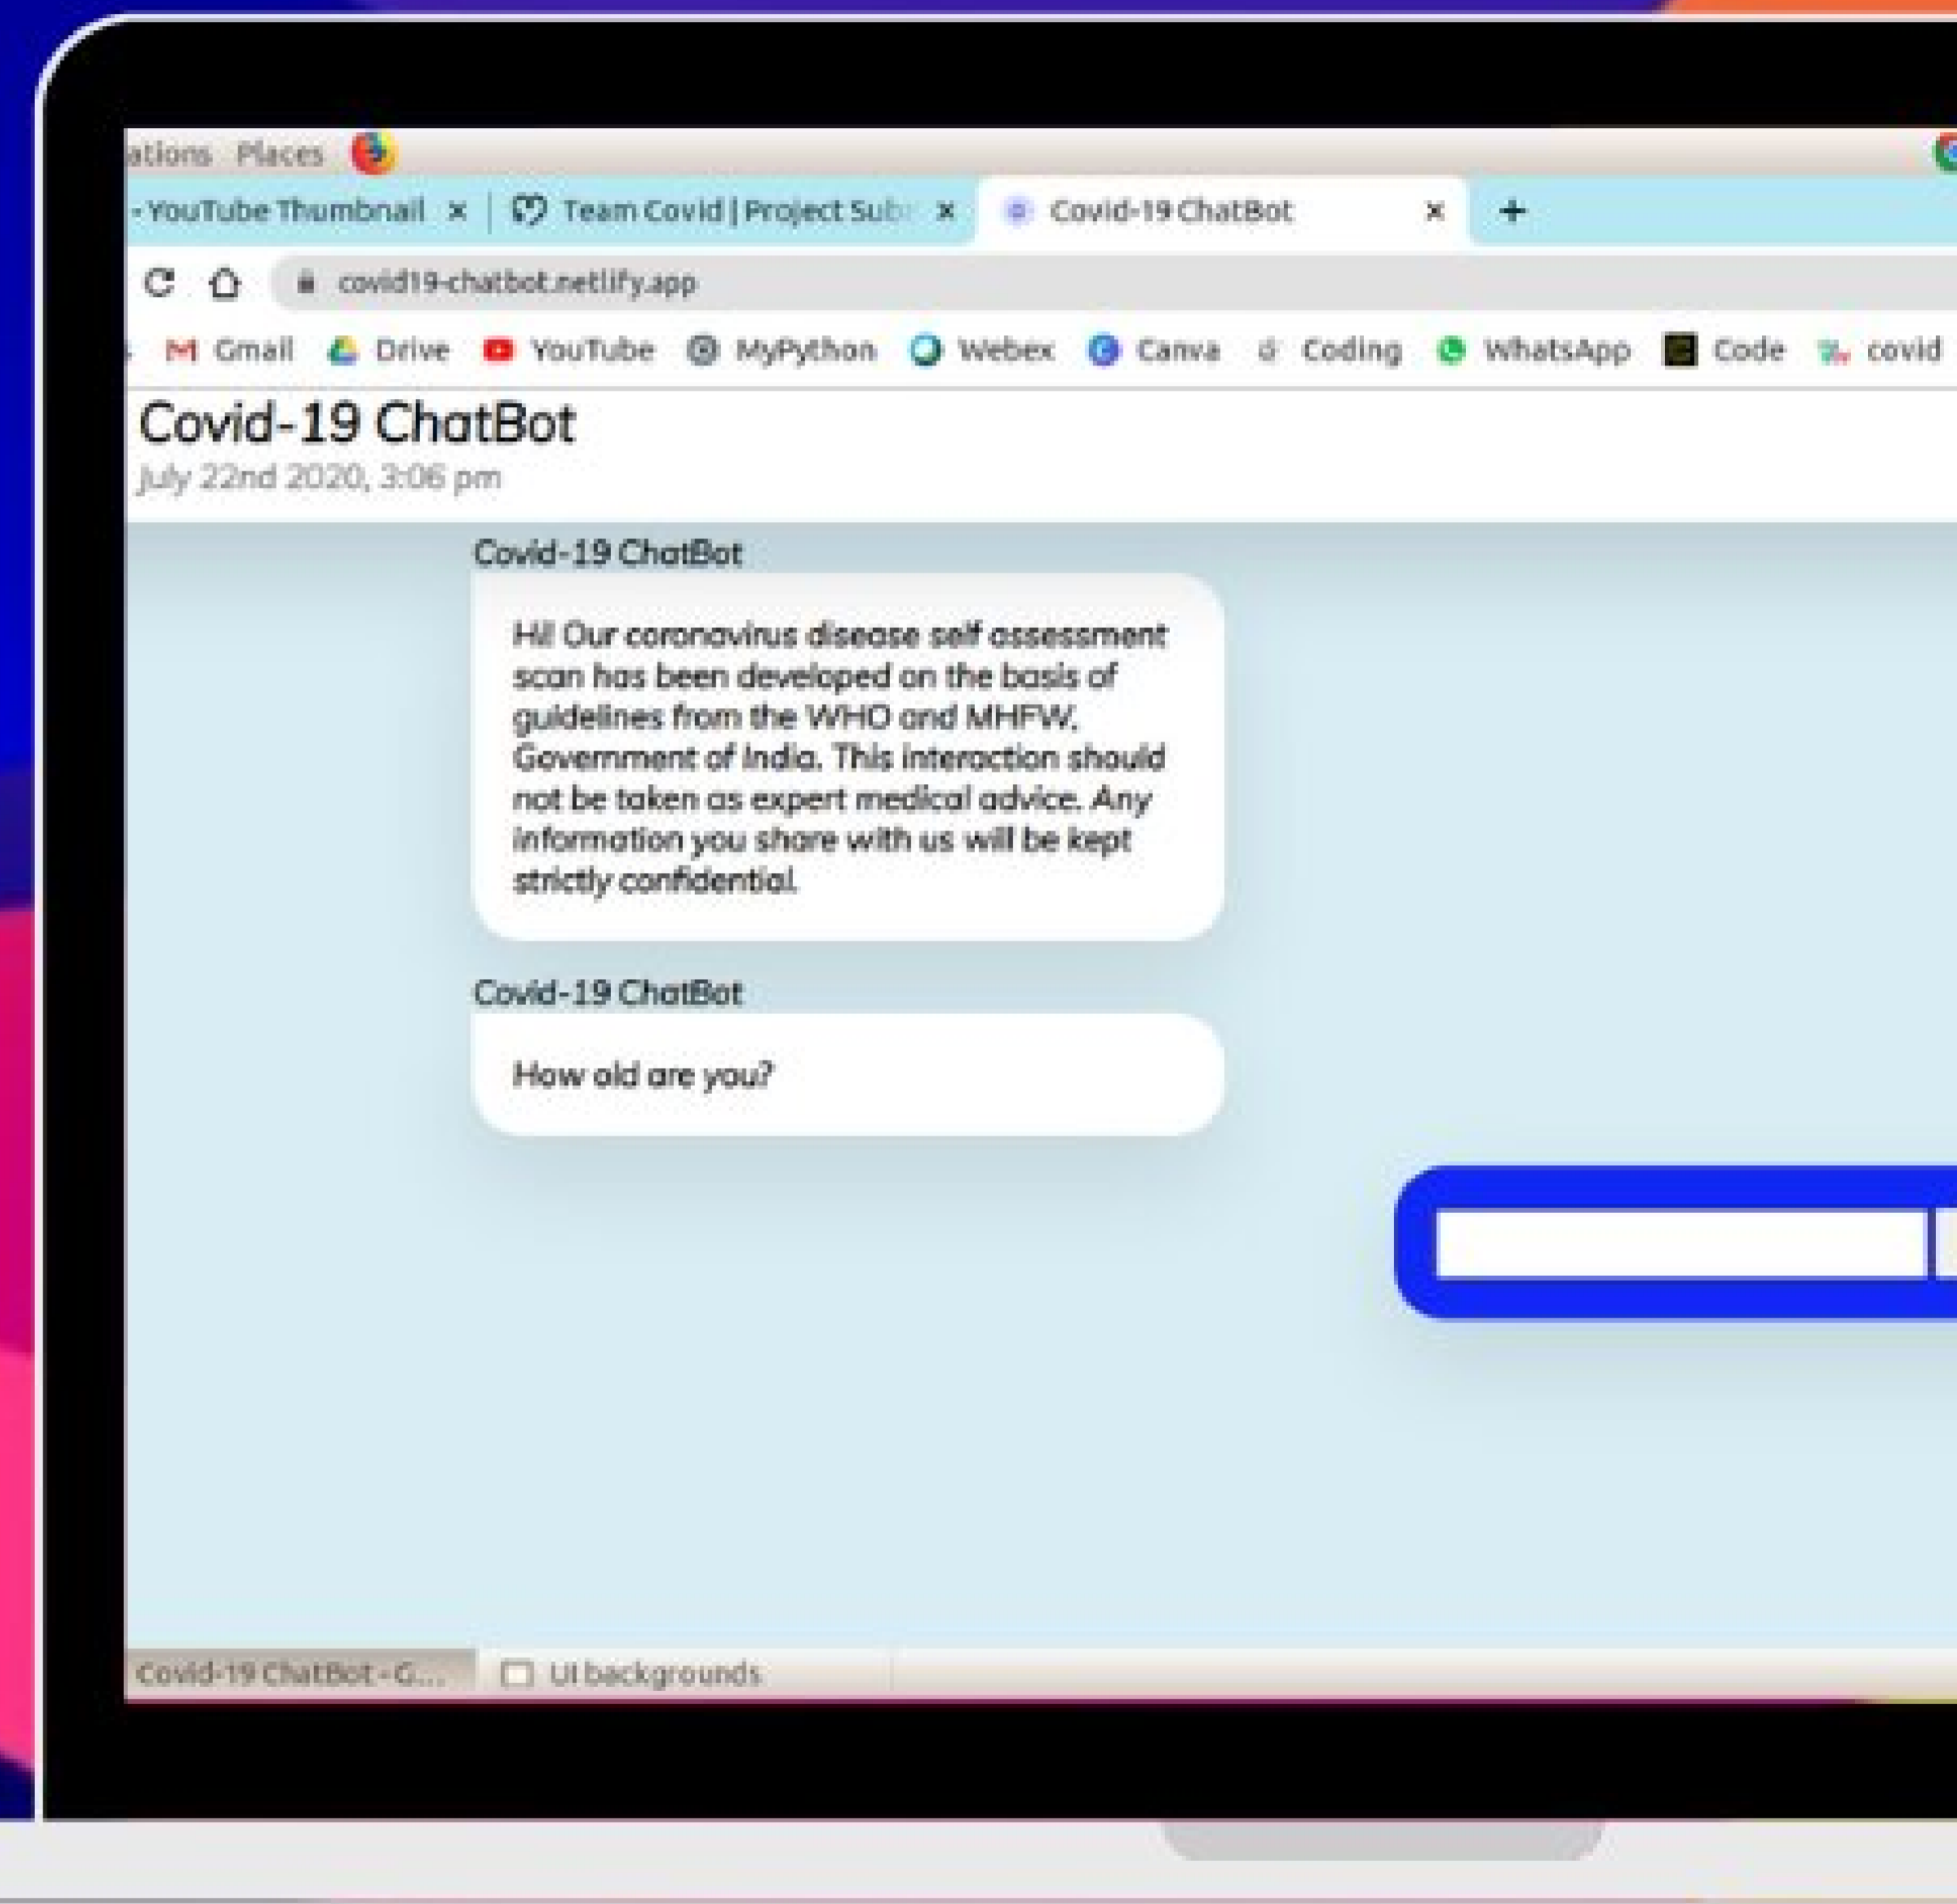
ations Places

- YouTube Thumbnail × | Team Covid | Project Sub × Covid-19 ChatBot × +

covid19-chatbot.netlify.app

Gmail Drive YouTube MyPython Webex Canva Coding WhatsApp Code covid

Covid-19 ChatBot
July 22nd 2020, 3:06 pm

Covid-19 ChatBot

Hi! Our coronavirus disease self assessment scan has been developed on the basis of guidelines from the WHO and MHFW, Government of India. This interaction should not be taken as expert medical advice. Any information you share with us will be kept strictly confidential.

Covid-19 ChatBot

How old are you?

Covid-19 ChatBot - G... UI backgrounds